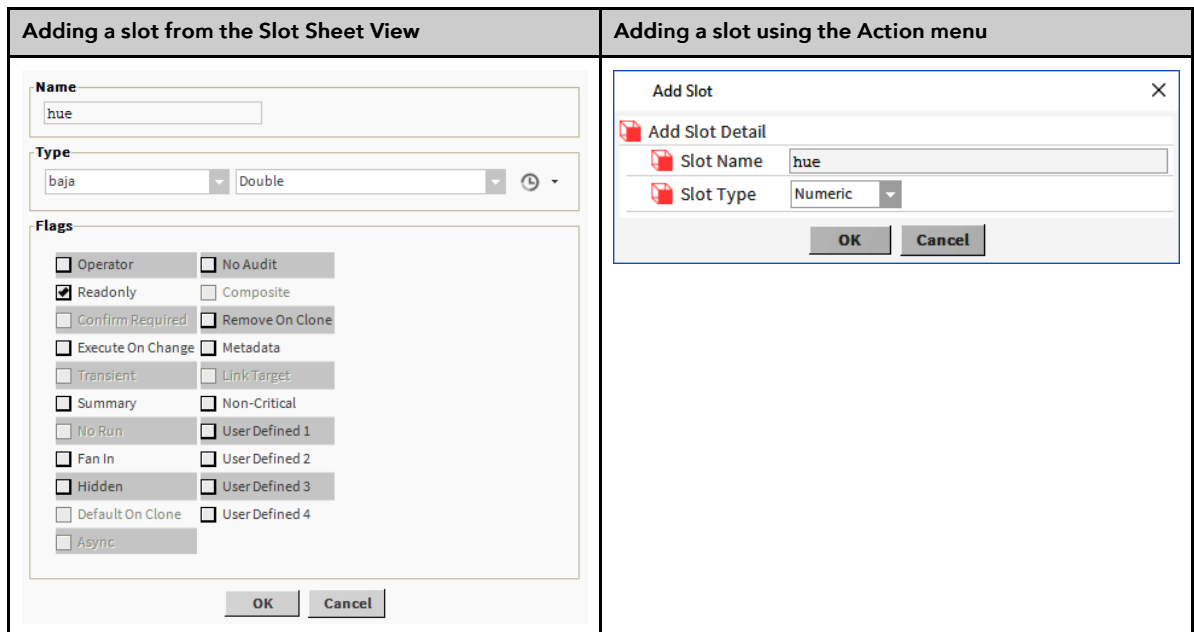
| Adding a slot from the Slot Sheet View | Adding a slot using the Action menu |
|---|---|
| Name<br>hue<br>Type<br>baja Double<br>Flags<br>Operator No Audit<br>Readonly Composite<br>Confirm Required Remove On Clone<br>Execute On Change Metadata<br>Transient Link Target<br>Summary Non-Critical<br>No Run User Defined 1<br>Fan In User Defined 2<br>Hidden User Defined 3<br>Default On Clone User Defined 4<br>Async<br>OK Cancel | Add Slot ×<br>Add Slot Detail<br>Slot Name hue<br>Slot Type Numeric<br>OK Cancel |